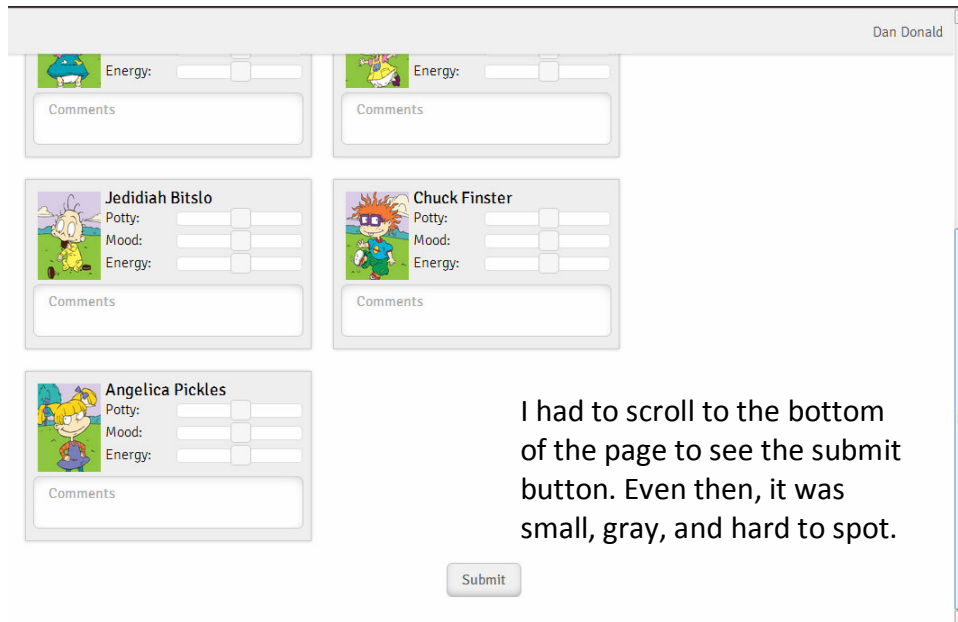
Dan Donald

Energy:

Comments

Energy:

Comments

Jedidiah Bitslo
Potty:
Mood:
Energy:

Comments

Chuck Finster
Potty:
Mood:
Energy:

Comments

Angelica Pickles
Potty:
Mood:
Energy:

Comments

I had to scroll to the bottom of the page to see the submit button. Even then, it was small, gray, and hard to spot.

Submit